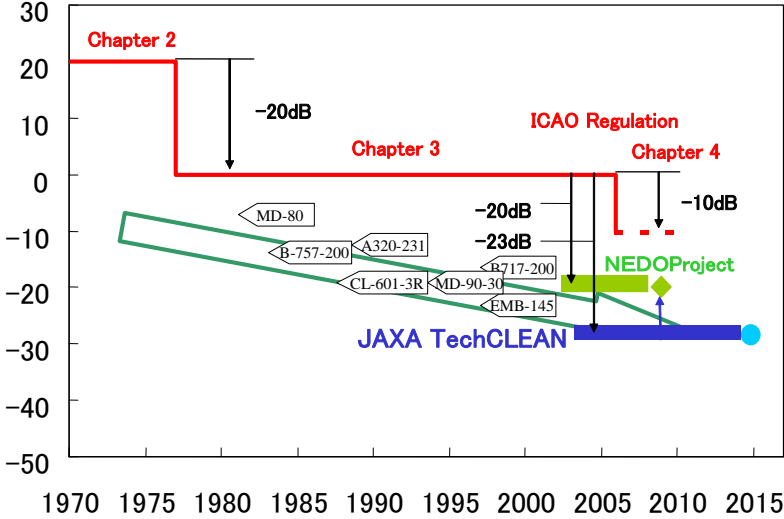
30
20
10
0
-10
-20
-30
-40
-50

1970 1975 1980 1985 1990 1995 2000 2005 2010 2015

Chapter 2
-20dB
ICAO Regulation
Chapter 3
Chapter 4
-20dB
-10dB
-23dB
MD-80
B-757-200
A320-231
B717-200
NEDOProject
CL-601-3R
MD-90-30
EMB-145
JAXA TechCLEAN